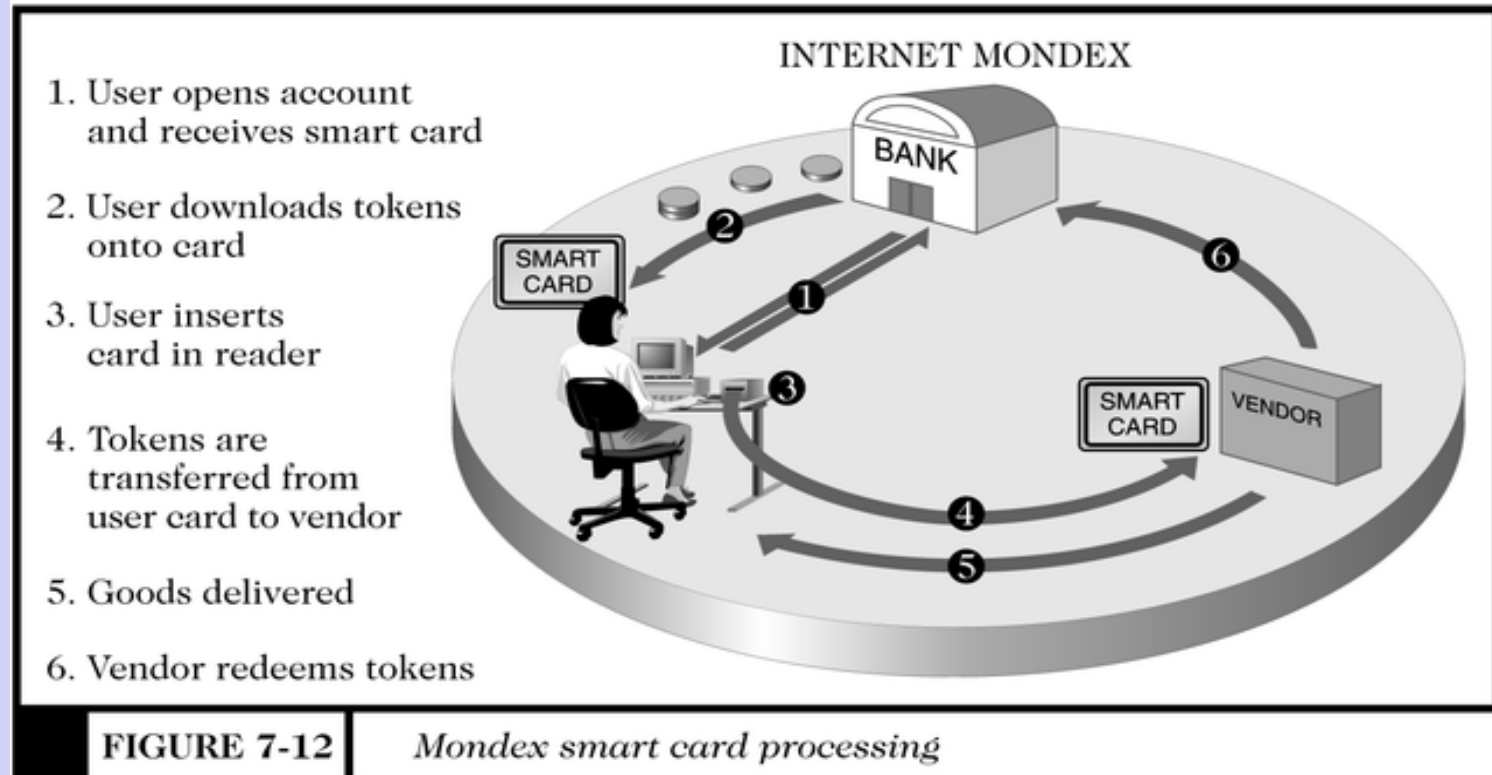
1. User opens account and receives smart card

2. User downloads tokens onto card

3. User inserts card in reader

4. Tokens are transferred from user card to vendor

5. Goods delivered

6. Vendor redeems tokens

INTERNET MONDEX

BANK

SMART CARD

2

1

6

3

SMART CARD

VENDOR

4

5

FIGURE 7-12 *Mondex smart card processing*